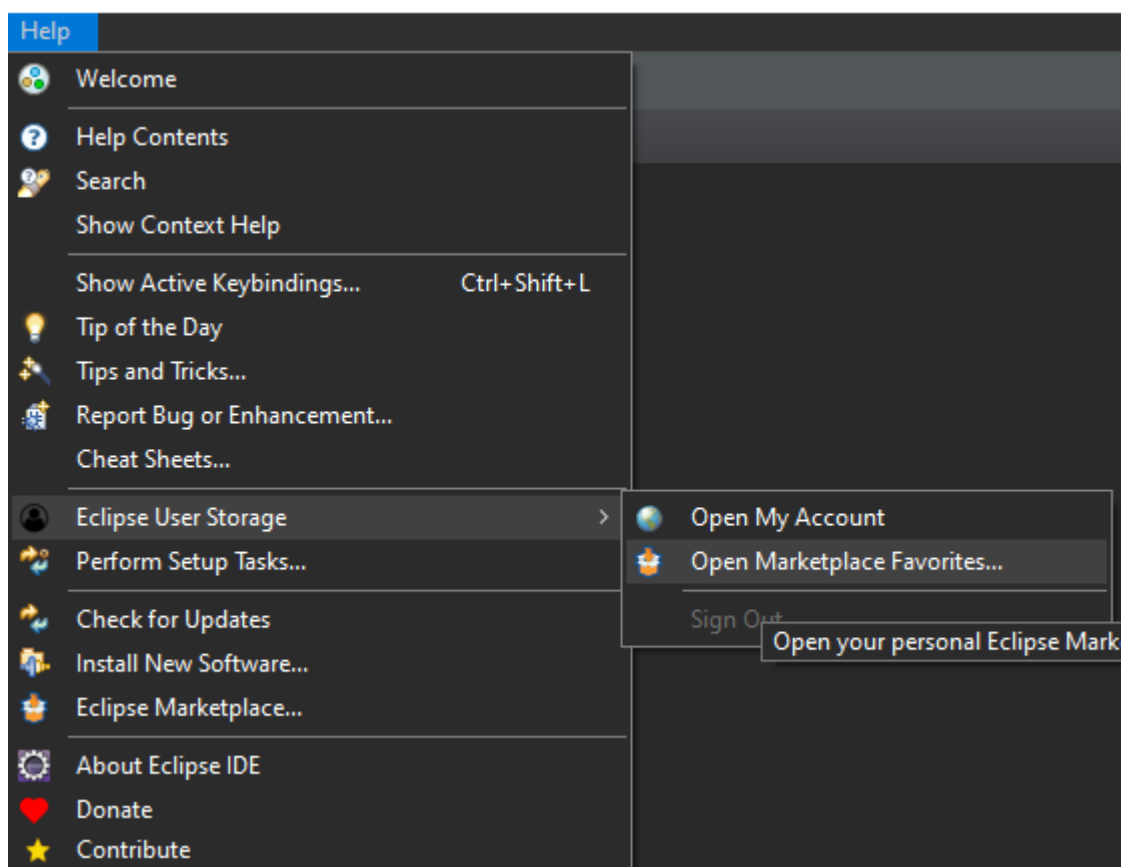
Help

Welcome

Help Contents
Search
Show Context Help

Show Active Keybindings... Ctrl+Shift+L
Tip of the Day
Tips and Tricks...
Report Bug or Enhancement...
Cheat Sheets...

Eclipse User Storage >
Perform Setup Tasks...

Check for Updates
Install New Software...
Eclipse Marketplace...

About Eclipse IDE
Donate
Contribute

Open My Account
Open Marketplace Favorites...

Sign Out

Open your personal Eclipse Mark